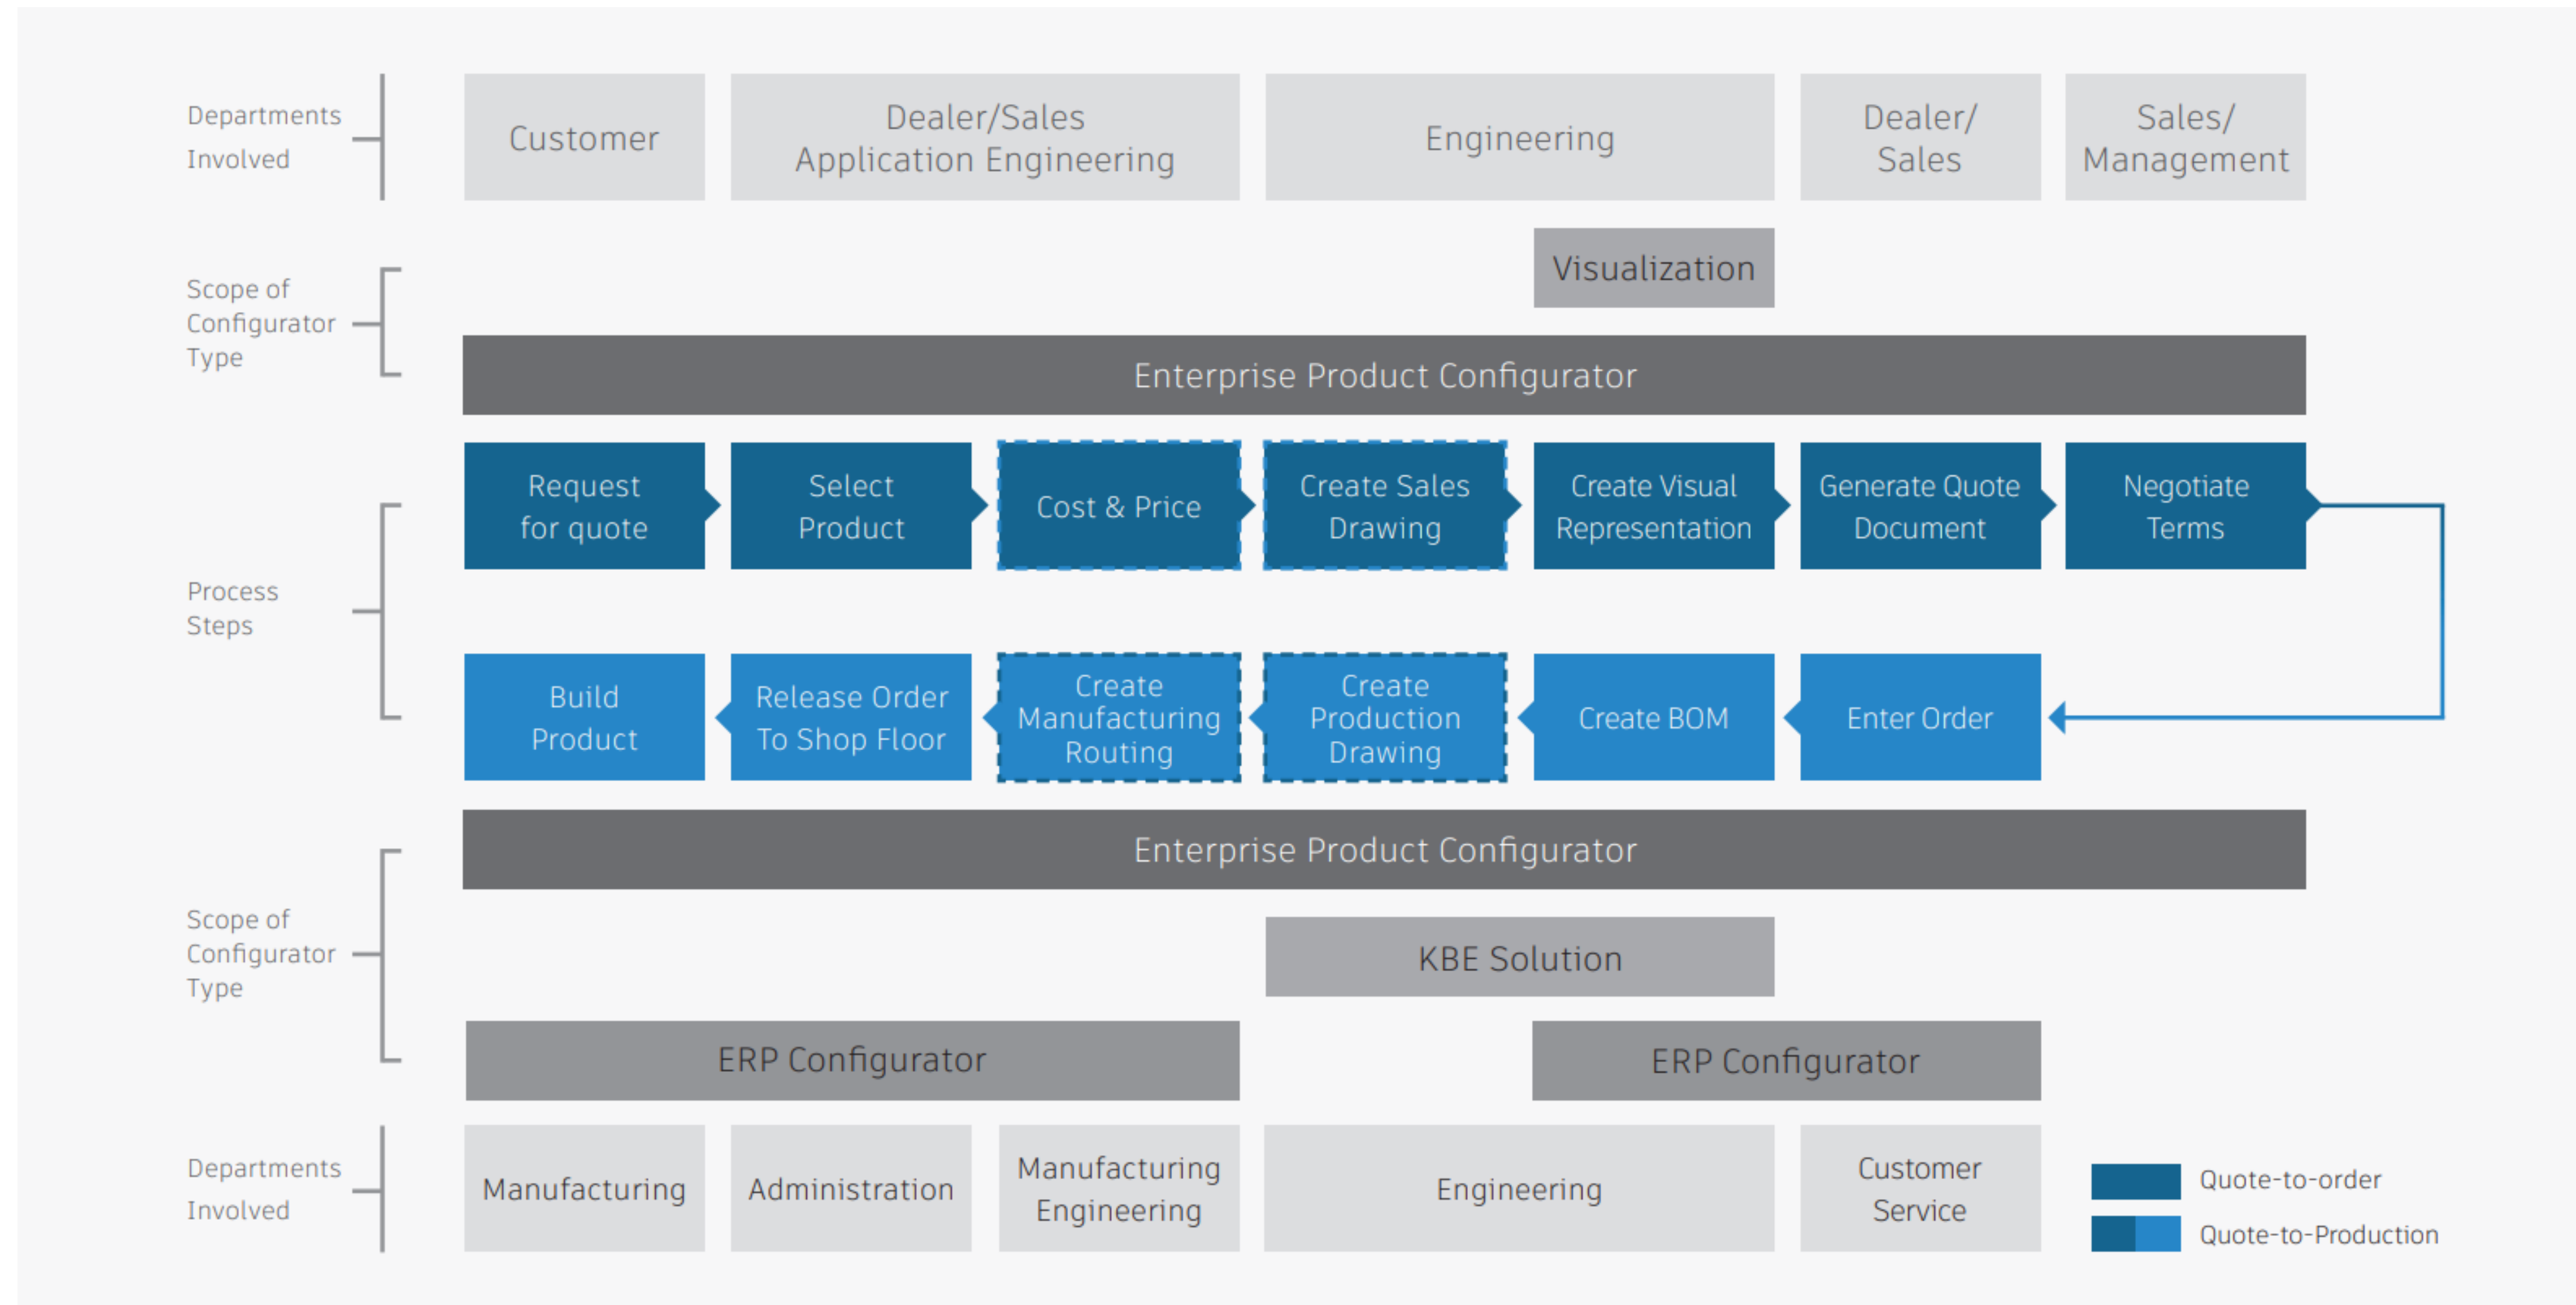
Departments Involved

Customer

Dealer/Sales Application Engineering

Engineering

Dealer/ Sales

Sales/ Management

Scope of Configurator Type

Visualization

Enterprise Product Configurator

Process Steps

Request for quote

Select Product

Cost & Price

Create Sales Drawing

Create Visual Representation

Generate Quote Document

Negotiate Terms

Build Product

Release Order To Shop Floor

Create Manufacturing Routing

Create Production Drawing

Create BOM

Enter Order

Enterprise Product Configurator

Scope of Configurator Type

KBE Solution

ERP Configurator

ERP Configurator

Departments Involved

Manufacturing

Administration

Manufacturing Engineering

Engineering

Customer Service

Quote-to-order

Quote-to-Production